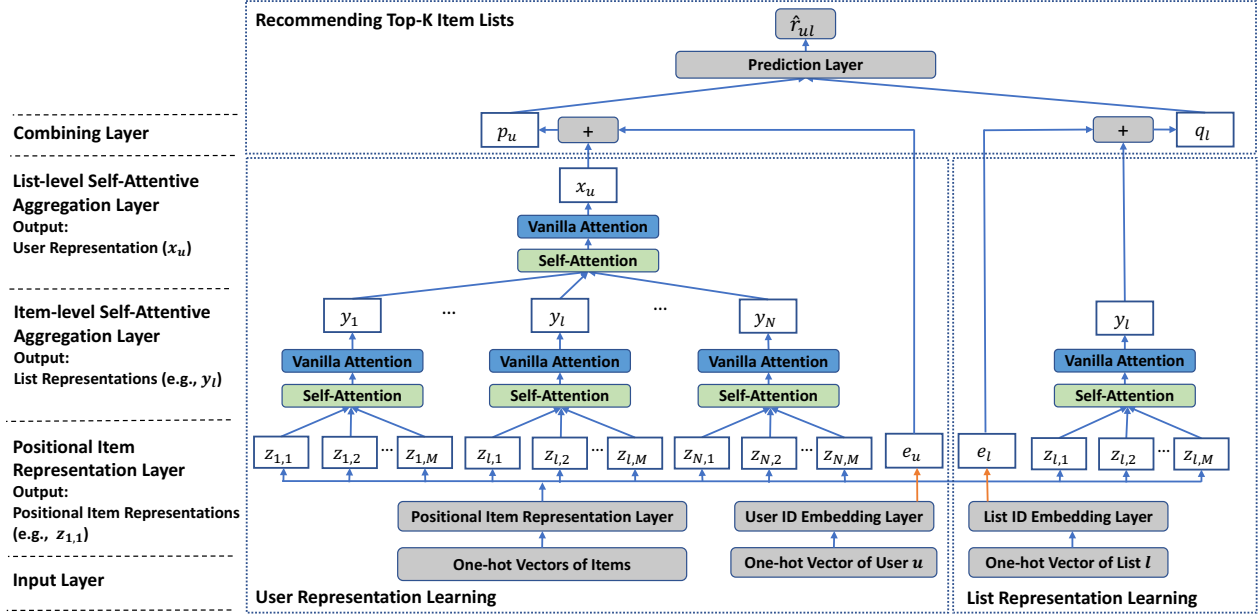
Recommending Top-K Item Lists

$\hat{r}_{ul}$

Prediction Layer

Combining Layer

$p_u$ + + $q_l$

List-level Self-Attentive Aggregation Layer
Output:
User Representation ($x_u$)

$x_u$

Vanilla Attention

Self-Attention

Item-level Self-Attentive Aggregation Layer
Output:
List Representations (e.g., $y_l$)

$y_1$ ... $y_l$ ... $y_N$ $y_l$

Vanilla Attention Vanilla Attention Vanilla Attention Vanilla Attention

Self-Attention Self-Attention Self-Attention Self-Attention

Positional Item Representation Layer
Output:
Positional Item Representations (e.g., $z_{1,1}$)

$z_{1,1}$ $z_{1,2}$ ... $z_{1,M}$ $z_{l,1}$ $z_{l,2}$ ... $z_{l,M}$ $z_{N,1}$ $z_{N,2}$ ... $z_{N,M}$ $e_u$ $e_l$ $z_{l,1}$ $z_{l,2}$ ... $z_{l,M}$

Positional Item Representation Layer

User ID Embedding Layer

List ID Embedding Layer

Input Layer

One-hot Vectors of Items

One-hot Vector of User $u$

One-hot Vector of List $l$

User Representation Learning

List Representation Learning